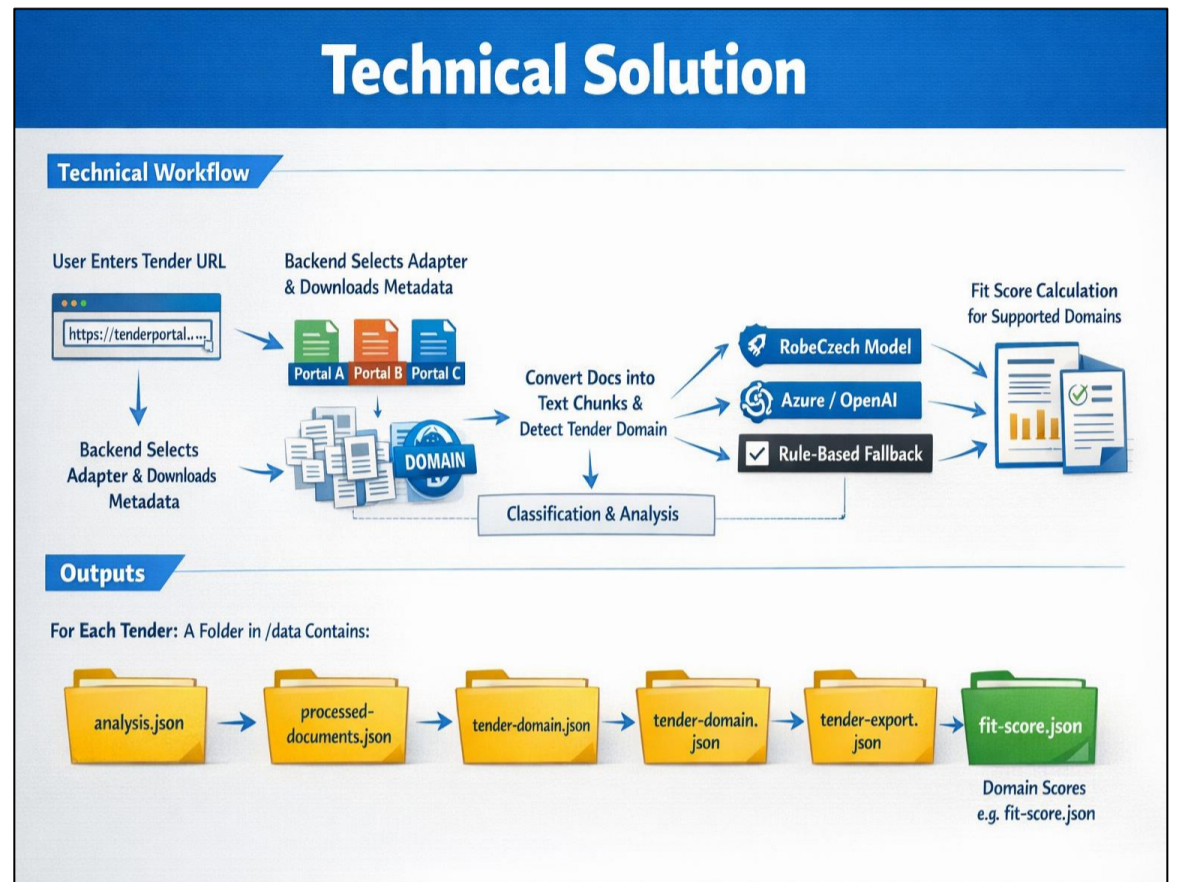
Technical Solution

Technical Workflow

User Enters Tender URL

https://tenderportal...

Backend Selects Adapter & Downloads Metadata

Backend Selects Adapter & Downloads Metadata

Portal A Portal B Portal C

DOMAIN

Convert Docs into Text Chunks & Detect Tender Domain

Classification & Analysis

RobeCzech Model

Azure / OpenAI

Rule-Based Fallback

Fit Score Calculation for Supported Domains

Outputs

For Each Tender: A Folder in /data Contains:

analysis.json

processed-documents.json

tender-domain.json

tender-domain.json

tender-export.json

fit-score.json

Domain Scores e.g. fit-score.json